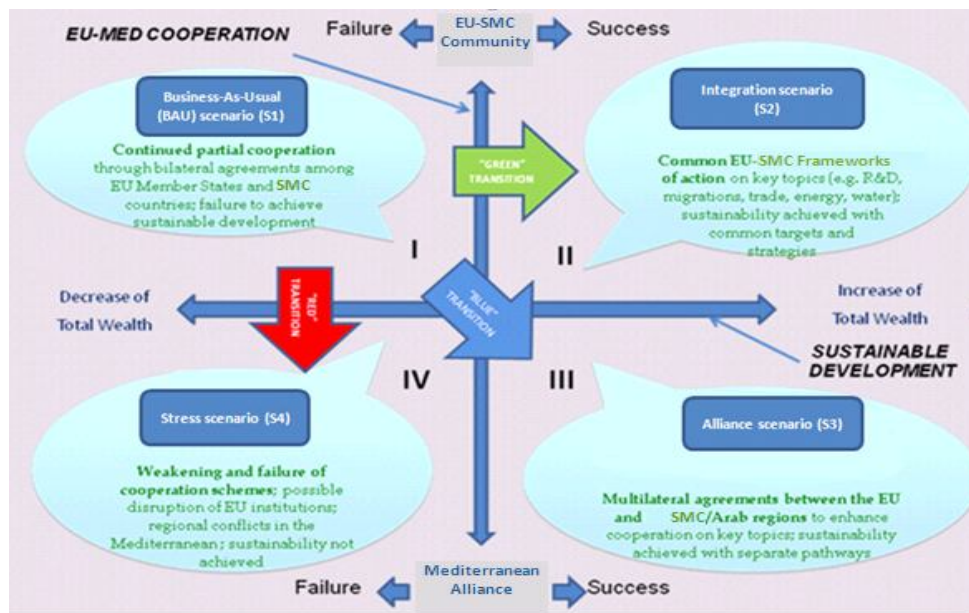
EU-MED COOPERATION

Failure

EU-SMC Community

Success

Business-As-Usual (BAU) scenario (S1)

Continued partial cooperation through bilateral agreements among EU Member States and SMC countries; failure to achieve sustainable development

"GREEN" TRANSITION

Integration scenario (S2)

Common EU-SMC Frameworks of action on key topics (e.g. R&D, migrations, trade, energy, water); sustainability achieved with common targets and strategies

I

II

Decrease of Total Wealth

"RED" TRANSITION

"BLUE" TRANSITION

Increase of Total Wealth

SUSTAINABLE DEVELOPMENT

IV

III

Stress scenario (S4)

Weakening and failure of cooperation schemes; possible disruption of EU institutions; regional conflicts in the Mediterranean; sustainability not achieved

Alliance scenario (S3)

Multilateral agreements between the EU and SMC/Arab regions to enhance cooperation on key topics; sustainability achieved with separate pathways

Failure

Mediterranean Alliance

Success